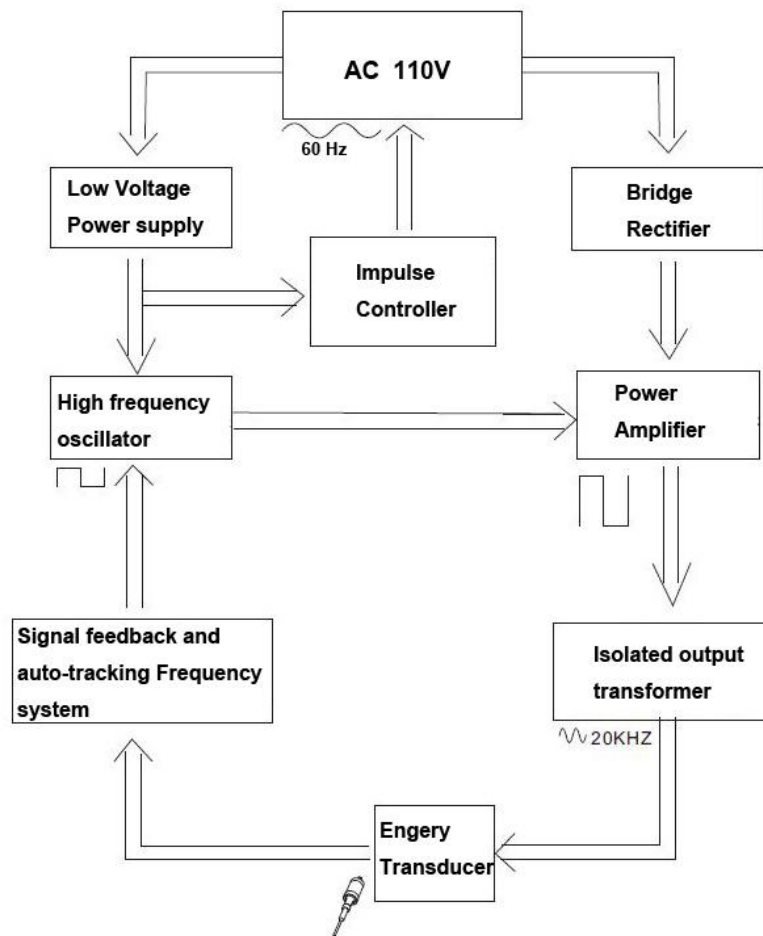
AC 110V

60 Hz

Low Voltage Power supply

Bridge Rectifier

Impulse Controller

High frequency oscillator

Power Amplifier

Signal feedback and auto-tracking Frequency system

Isolated output transformer

20KHZ

Engery Transducer